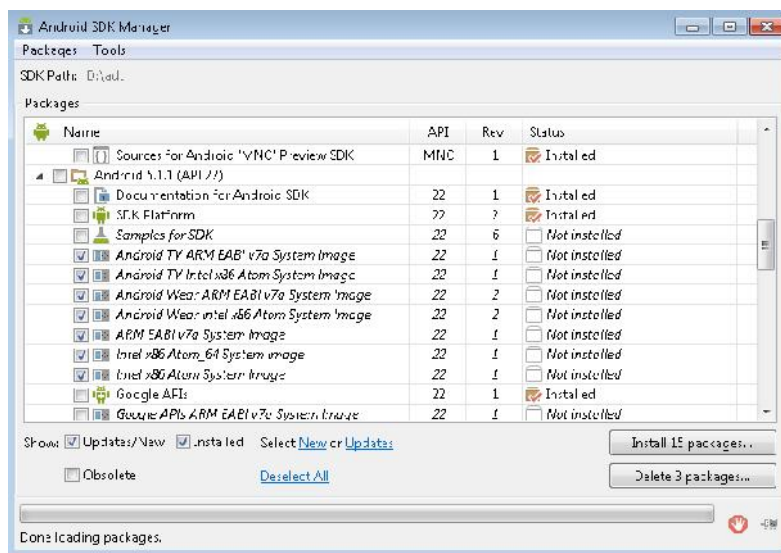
Android SDK Manager

Packages Tools

SDK Path: D:\ad.

Packages

| Name | API | Rev | Status |
|---|---|---|---|
| Sources for Android 'MNC' Preview SDK | MNC | 1 | Installed |
| Android 5.1.1 (API 22) | | | |
| Documentation for Android SDK | 22 | 1 | Installed |
| SDK Platform | 22 | 2 | Installed |
| Samples for SDK | 22 | 6 | Not installed |
| Android TV ARM EABI v7a System Image | 22 | 1 | Not installed |
| Android TV Intel x86 Atom System Image | 22 | 1 | Not installed |
| Android Wear ARM EABI v7a System Image | 22 | 2 | Not installed |
| Android Wear Intel x86 Atom System Image | 22 | 2 | Not installed |
| ARM EABI v7a System Image | 22 | 1 | Not installed |
| Intel x86 Atom_64 System Image | 22 | 1 | Not installed |
| Intel x86 Atom System Image | 22 | 1 | Not installed |
| Google APIs | 22 | 1 | Installed |
| Google APIs ARM EABI v7a System Image | 22 | 1 | Not installed |

Show: Updates/New Installed Select New or Updates

Install 15 packages...

Obsolete Deselect All

Delete 3 packages...

Done loading packages.